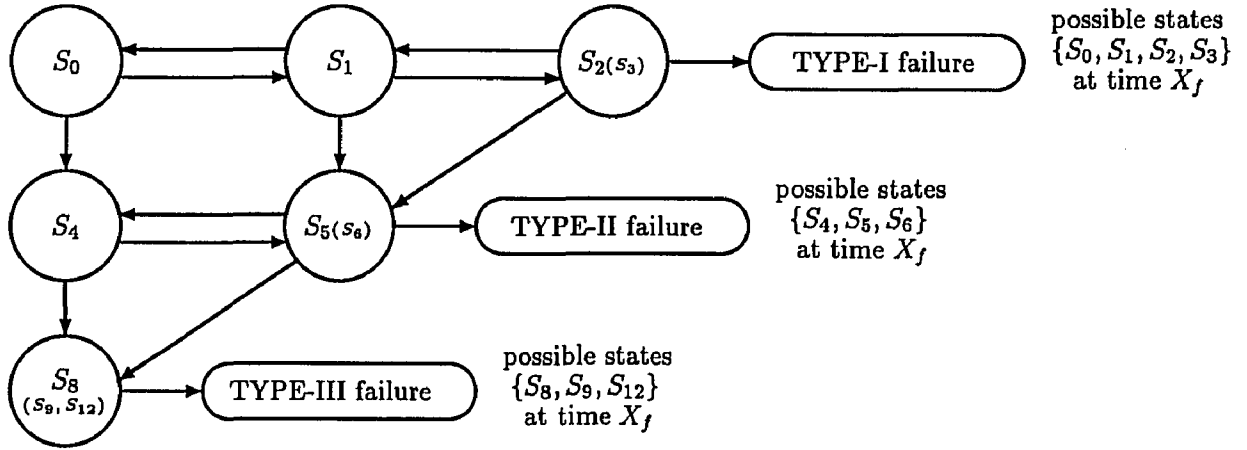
$S_0$

$S_1$

$S_{2(S_3)}$

TYPE-I failure

possible states $\{S_0, S_1, S_2, S_3\}$ at time $X_f$

$S_4$

$S_{5(S_6)}$

TYPE-II failure

possible states $\{S_4, S_5, S_6\}$ at time $X_f$

$S_8$ $(S_9, S_{12})$

TYPE-III failure

possible states $\{S_8, S_9, S_{12}\}$ at time $X_f$